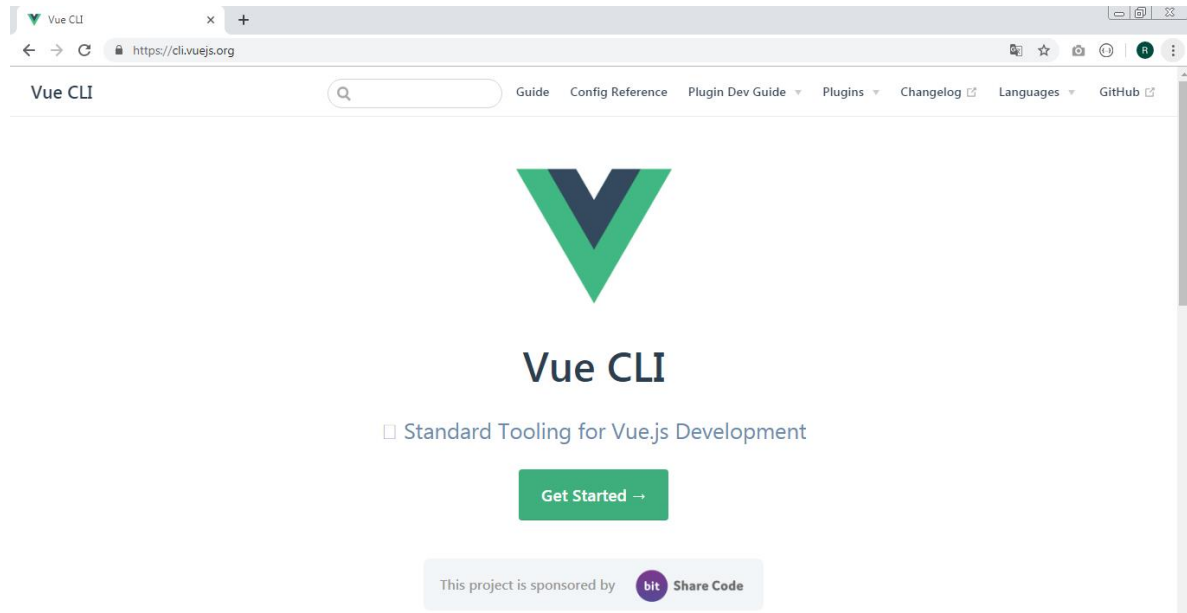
Vue CLI ×

https://cli.vuejs.org

R

Vue CLI

Guide Config Reference Plugin Dev Guide Plugins Changelog Languages GitHub

Vue CLI

Standard Tooling for Vue.js Development

Get Started →

This project is sponsored by bit Share Code